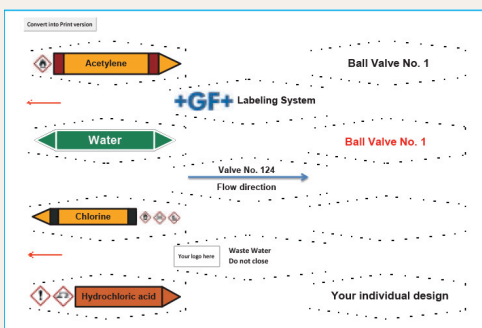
Convert into Print version

Acetylene

Ball Valve No. 1

+GF+ Labeling System

Water

Ball Valve No. 1

Valve No. 124

Flow direction

Chlorine

Your logo here

Waste Water
Do not close

Hydrochloric acid

Your individual design